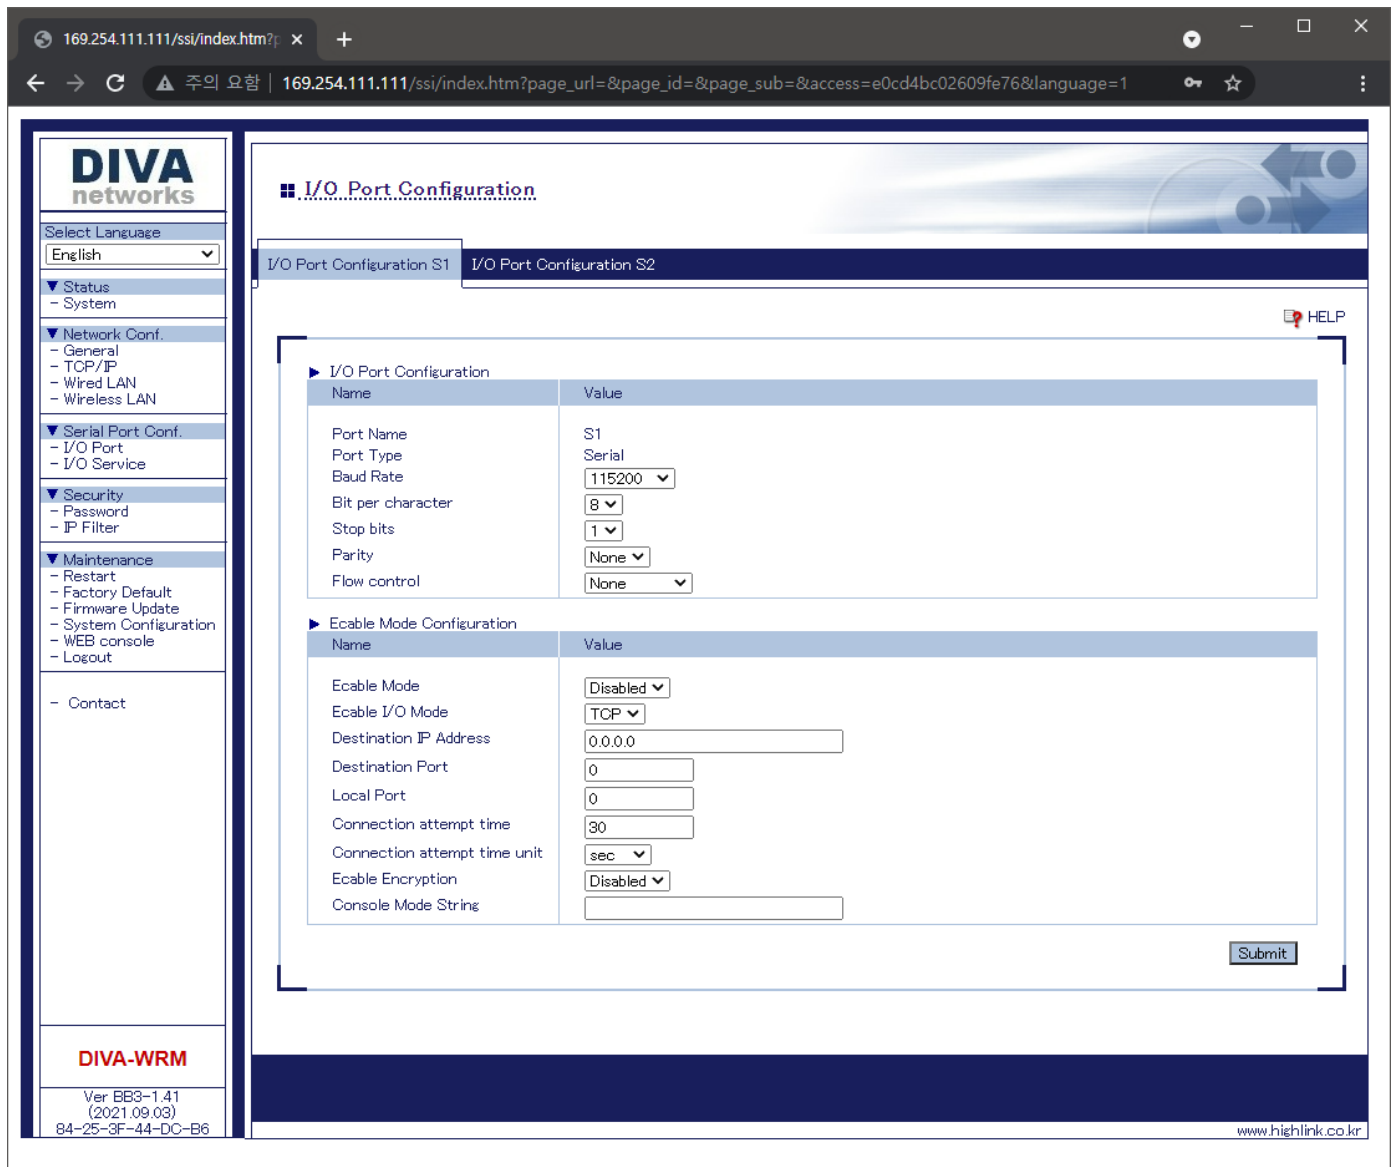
169.254.111.111/ssi/index.htm?

주의 요함 | 169.254.111.111/ssi/index.htm?page_url=&page_id=&page_sub=&access=e0cd4bc02609fe76&language=1

DIVA networks

Select Language
English

▼ Status
- System

▼ Network Conf.
- General
- TCP/IP
- Wired LAN
- Wireless LAN

▼ Serial Port Conf.
- I/O Port
- I/O Service

▼ Security
- Password
- IP Filter

▼ Maintenance
- Restart
- Factory Default
- Firmware Update
- System Configuration
- WEB console
- Logout

- Contact

DIVA-WRM

Ver BB3-1.41
(2021.09.03)
84-25-3F-44-DC-B6

I/O Port Configuration

I/O Port Configuration S1 | I/O Port Configuration S2

HELP

▶ I/O Port Configuration

| Name | Value |
|---|---|
| Port Name | S1 |
| Port Type | Serial |
| Baud Rate | 115200 |
| Bit per character | 8 |
| Stop bits | 1 |
| Parity | None |
| Flow control | None |

▶ Ecable Mode Configuration

| Name | Value |
|---|---|
| Ecable Mode | Disabled |
| Ecable I/O Mode | TCP |
| Destination IP Address | 0.0.0.0 |
| Destination Port | 0 |
| Local Port | 0 |
| Connection attempt time | 30 |
| Connection attempt time unit | sec |
| Ecable Encryption | Disabled |
| Console Mode String | |

Submit

www.highlink.co.kr